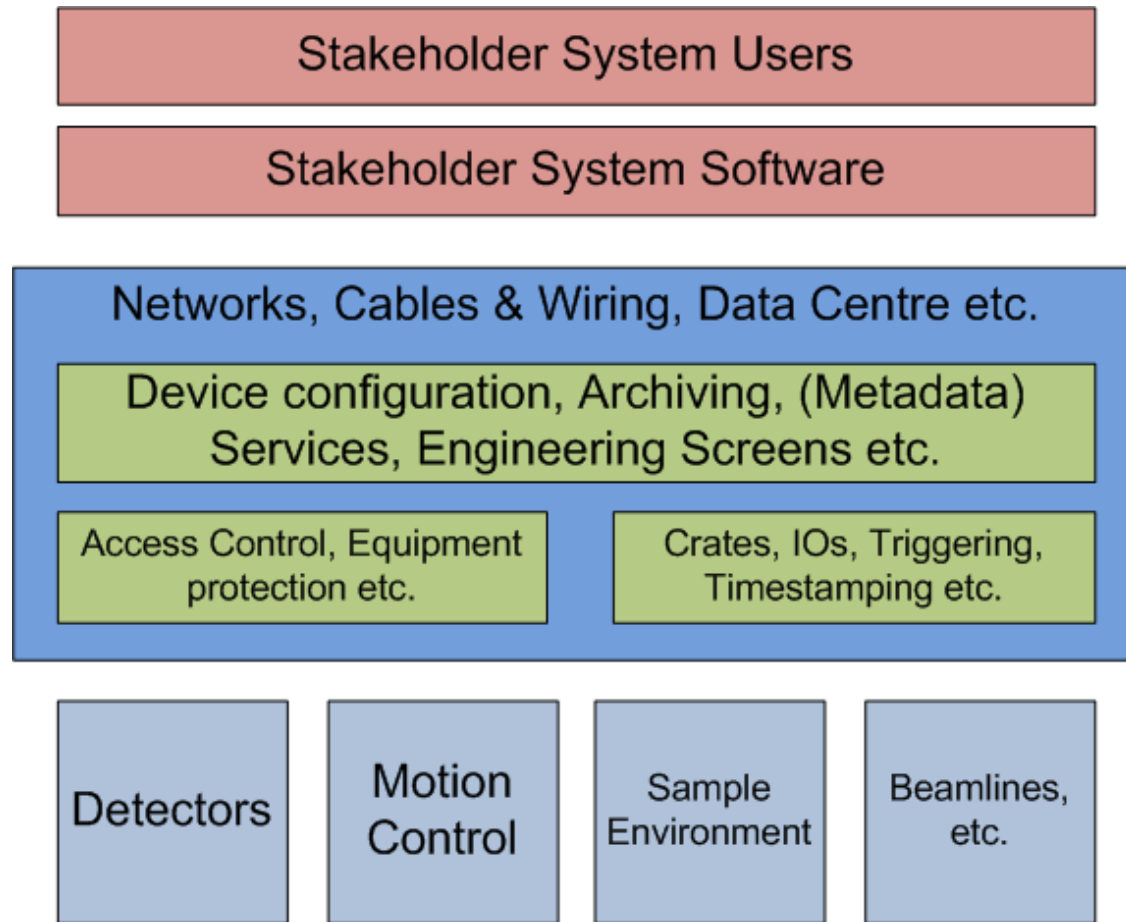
Stakeholder System Users

Stakeholder System Software

Networks, Cables & Wiring, Data Centre etc.

Device configuration, Archiving, (Metadata) Services, Engineering Screens etc.

Access Control, Equipment protection etc.

Crates, IOs, Triggering, Timestamping etc.

Detectors

Motion Control

Sample Environment

Beamlines, etc.